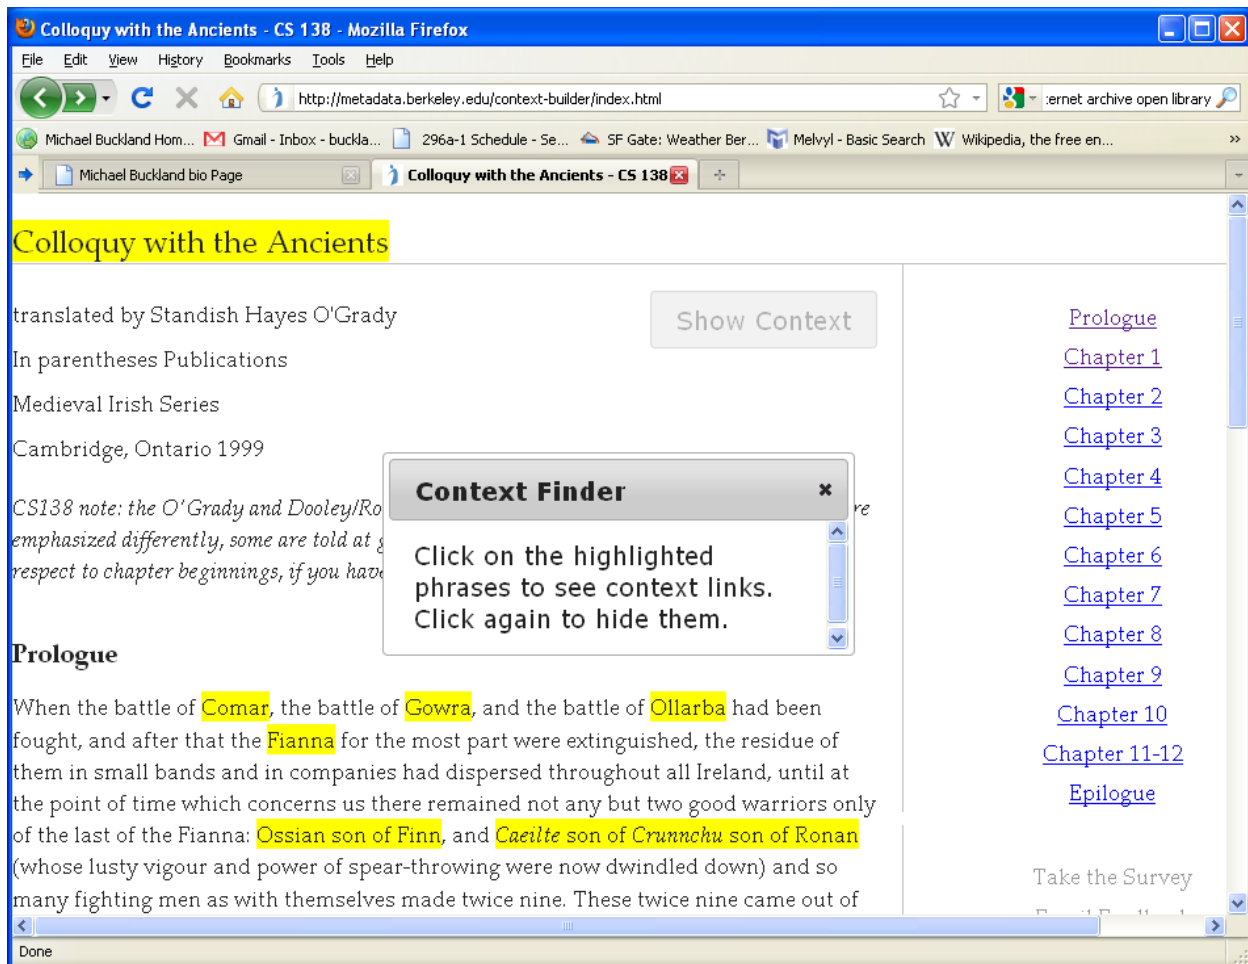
Colloquy with the Ancients - CS 138 - Mozilla Firefox

File Edit View History Bookmarks Tools Help

http://metadata.berkeley.edu/context-builder/index.html

:ernet archive open library

Michael Buckland Hom... Gmail - Inbox - buckla... 296a-1 Schedule - Se... SF Gate: Weather Ber... Melvyl - Basic Search Wikipedia, the free en...

Michael Buckland bio Page | Colloquy with the Ancients - CS 138

Colloquy with the Ancients

translated by Standish Hayes O'Grady

Show Context

In parentheses Publications

Medieval Irish Series

Cambridge, Ontario 1999

CS138 note: the O'Grady and Dooley/Ro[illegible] re emphasized differently, some are told at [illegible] respect to chapter beginnings, if you have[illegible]

Context Finder ×

Click on the highlighted phrases to see context links. Click again to hide them.

Prologue

When the battle of Comar, the battle of Gowra, and the battle of Ollarba had been fought, and after that the Fianna for the most part were extinguished, the residue of them in small bands and in companies had dispersed throughout all Ireland, until at the point of time which concerns us there remained not any but two good warriors only of the last of the Fianna: Ossian son of Finn, and Caeilte son of Crunnchu son of Ronan (whose lusty vigour and power of spear-throwing were now dwindled down) and so many fighting men as with themselves made twice nine. These twice nine came out of

Prologue
Chapter 1
Chapter 2
Chapter 3
Chapter 4
Chapter 5
Chapter 6
Chapter 7
Chapter 8
Chapter 9
Chapter 10
Chapter 11-12
Epilogue

Take the Survey

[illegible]

Done